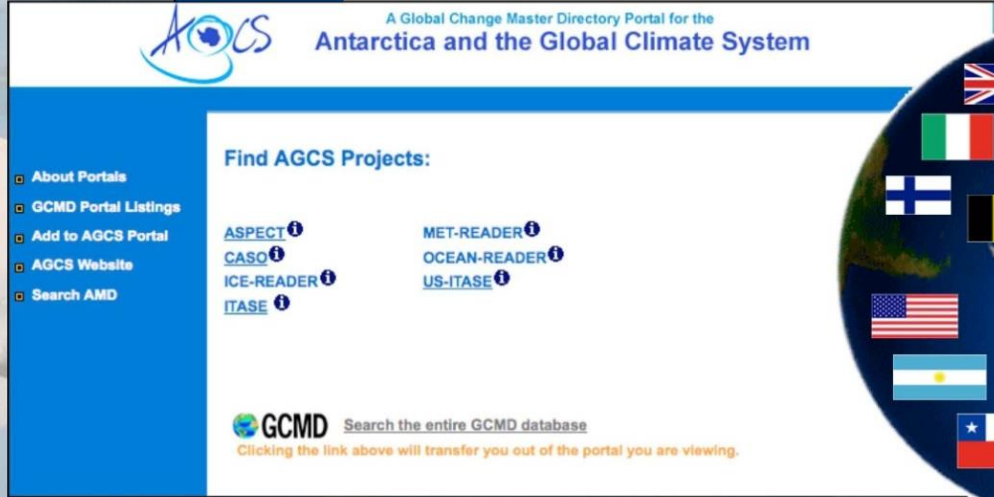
AGCS

A Global Change Master Directory Portal for the
Antarctica and the Global Climate System

About Portals
GCMD Portal Listings
Add to AGCS Portal
AGCS Website
Search AMD

Find AGCS Projects:

ASPECT
CASO
ICE-READER
ITASE

MET-READER
OCEAN-READER
US-ITASE

GCMD Search the entire GCMD database
Clicking the link above will transfer you out of the portal you are viewing.